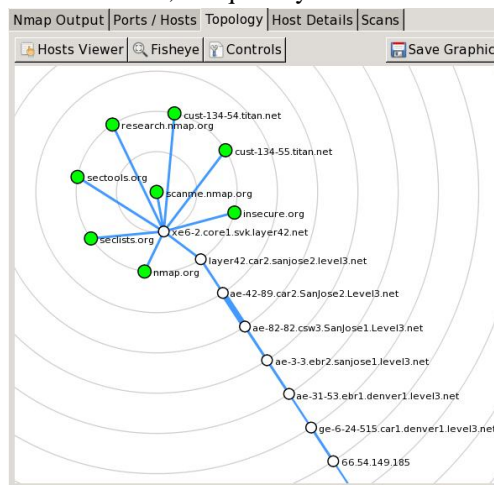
Nmap Output | Ports / Hosts | Topology | Host Details | Scans

Hosts Viewer | Fisheye | Controls | Save Graphic

cust-134-54.titan.net
research.nmap.org
cust-134-55.titan.net
sectools.org
scanme.nmap.org
insecure.org
seclists.org
xe6-2.core1.svk.layer42.net
nmap.org
layer42.car2.sanjose2.level3.net
ae-42-89.car2.SanJose2.Level3.net
ae-82-82.csw3.SanJose1.Level3.net
ae-3-3.ebr2.sanjose1.level3.net
ae-31-53.ebr1.denver1.level3.net
ge-6-24-515.car1.denver1.level3.net
66.54.149.185